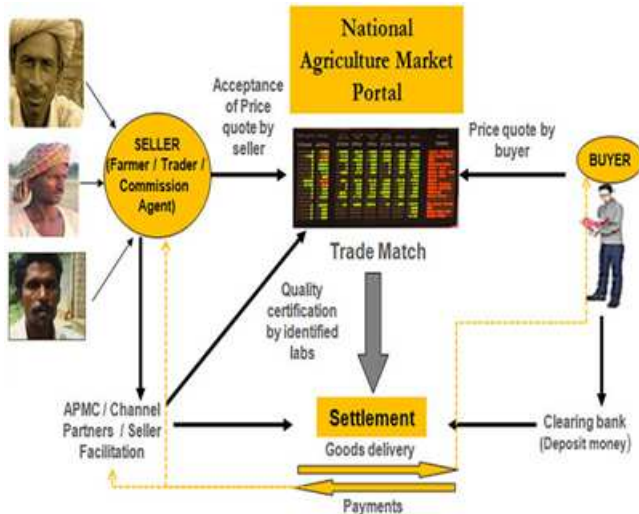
National Agriculture Market Portal

Acceptance of Price quote by seller

SELLER (Farmer / Trader / Commission Agent)

Price quote by buyer

BUYER

Trade Match

Quality certification by identified labs

APMC / Channel Partners / Seller Facilitation

Settlement

Goods delivery

Payments

Clearing bank (Deposit money)